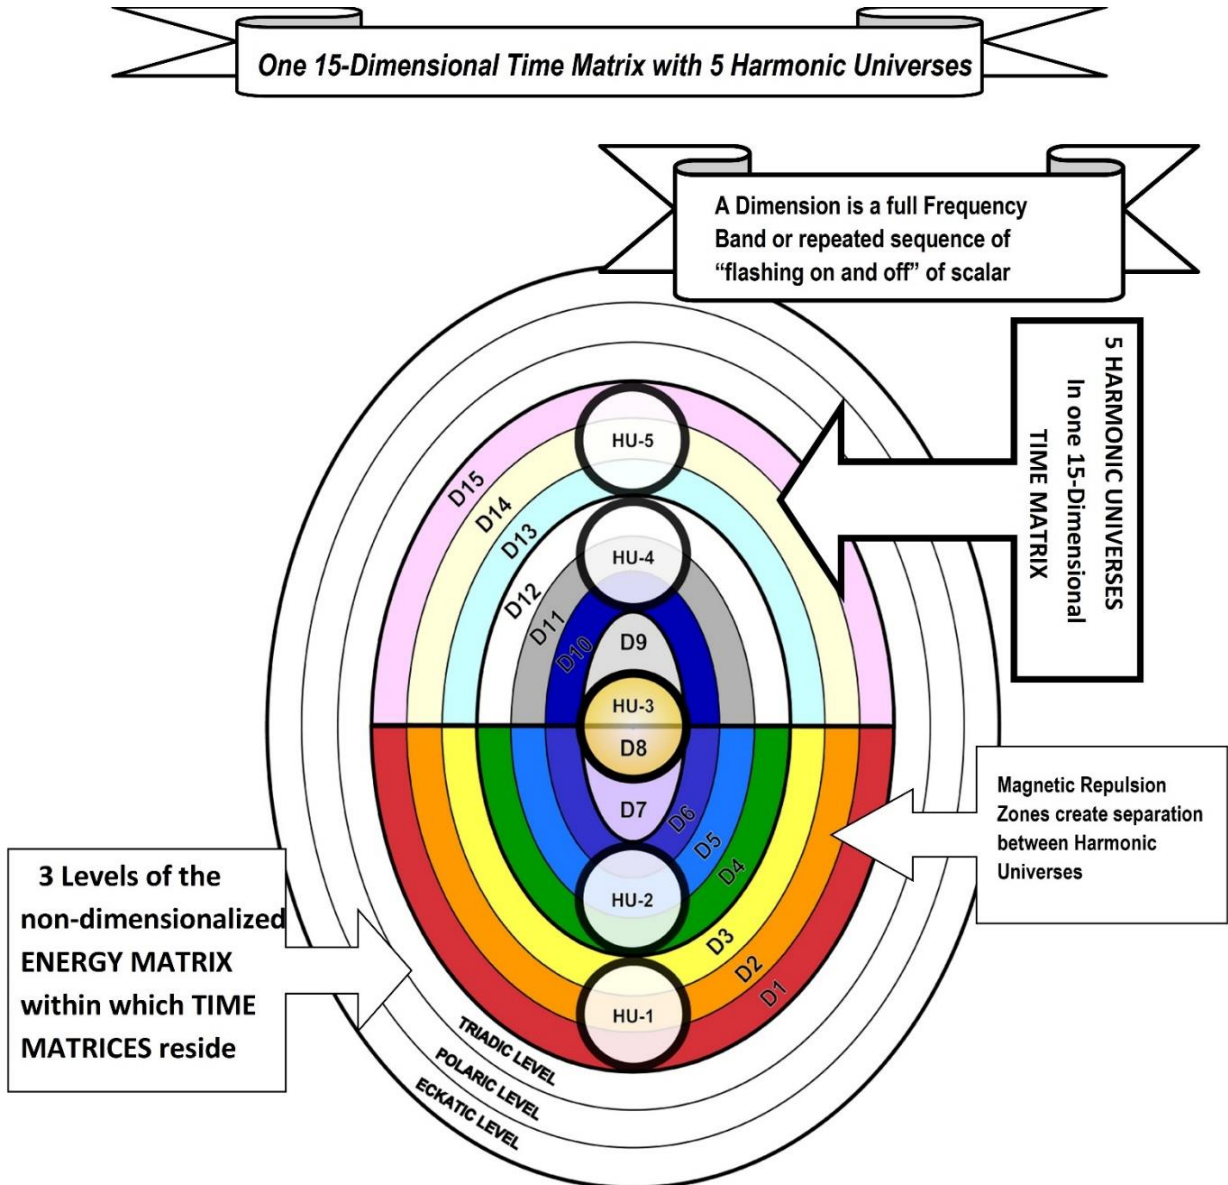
One 15-Dimensional Time Matrix with 5 Harmonic Universes

A Dimension is a full Frequency Band or repeated sequence of "flashing on and off" of scalar

5 HARMONIC UNIVERSES In one 15-Dimensional TIME MATRIX

HU-5

D15

D14

D13

HU-4

D12

D11

D10

D9

HU-3

D8

D7

D6

D5

D4

HU-2

D3

D2

D1

HU-1

Magnetic Repulsion Zones create separation between Harmonic Universes

3 Levels of the non-dimensionalized ENERGY MATRIX within which TIME MATRICES reside

TRIADIC LEVEL

POLARIC LEVEL

ECKATIC LEVEL